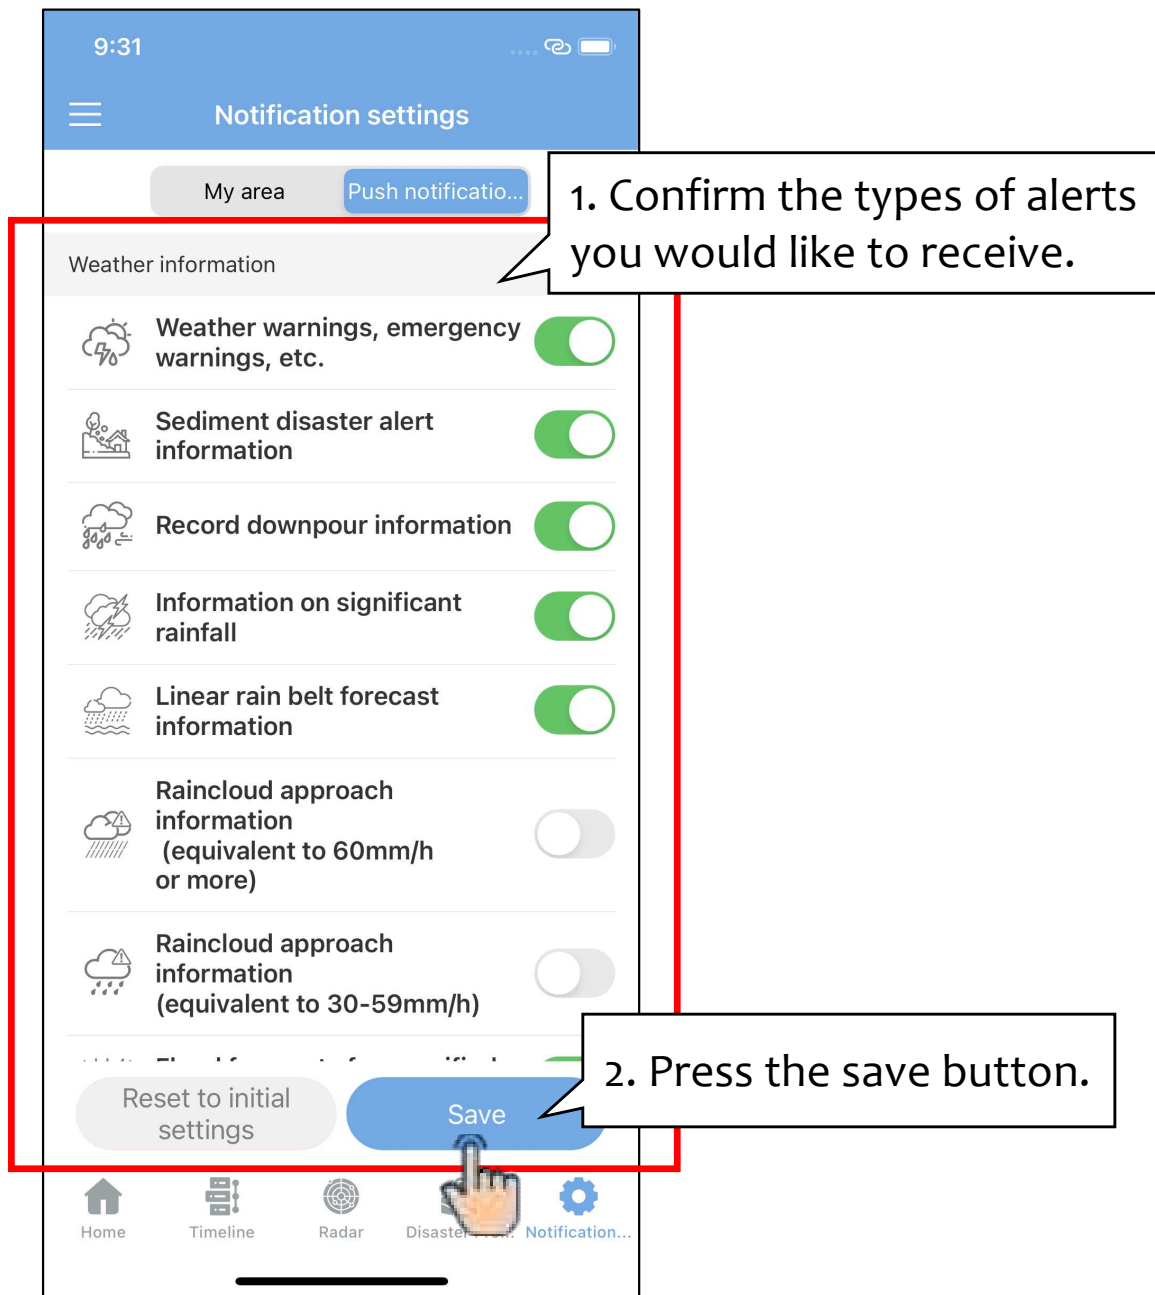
9:31

Notification settings

My area
Push notificatio...

1. Confirm the types of alerts you would like to receive.

Weather information

Weather warnings, emergency warnings, etc.

Sediment disaster alert information

Record downpour information

Information on significant rainfall

Linear rain belt forecast information

Raincloud approach information (equivalent to 60mm/h or more)

Raincloud approach information (equivalent to 30-59mm/h)

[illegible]

2. Press the save button.

Reset to initial settings

Save

Home
Timeline
Radar
Disaster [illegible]
Notification...